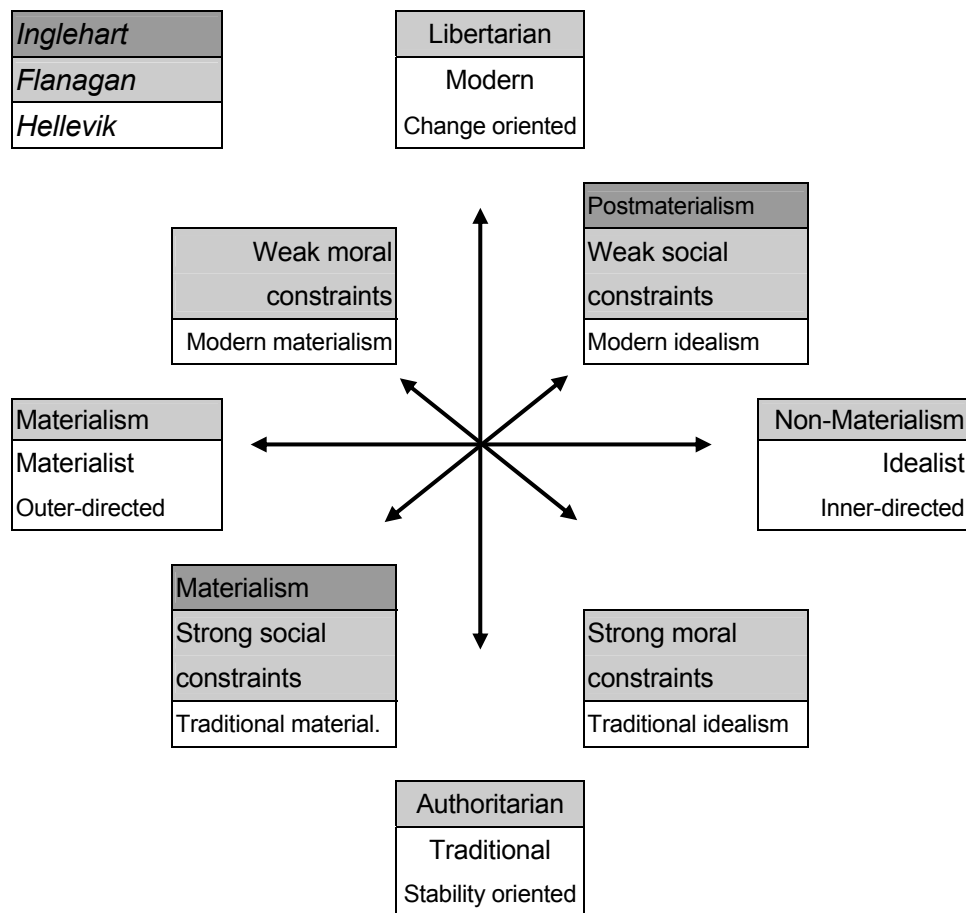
Inglehart
Flanagan
Hellevik

Libertarian
Modern
Change oriented

Weak moral constraints
Modern materialism

Postmaterialism
Weak social constraints
Modern idealism

Materialism
Materialist
Outer-directed

Non-Materialism
Idealist
Inner-directed

Materialism
Strong social constraints
Traditional material.

Strong moral constraints
Traditional idealism

Authoritarian
Traditional
Stability oriented